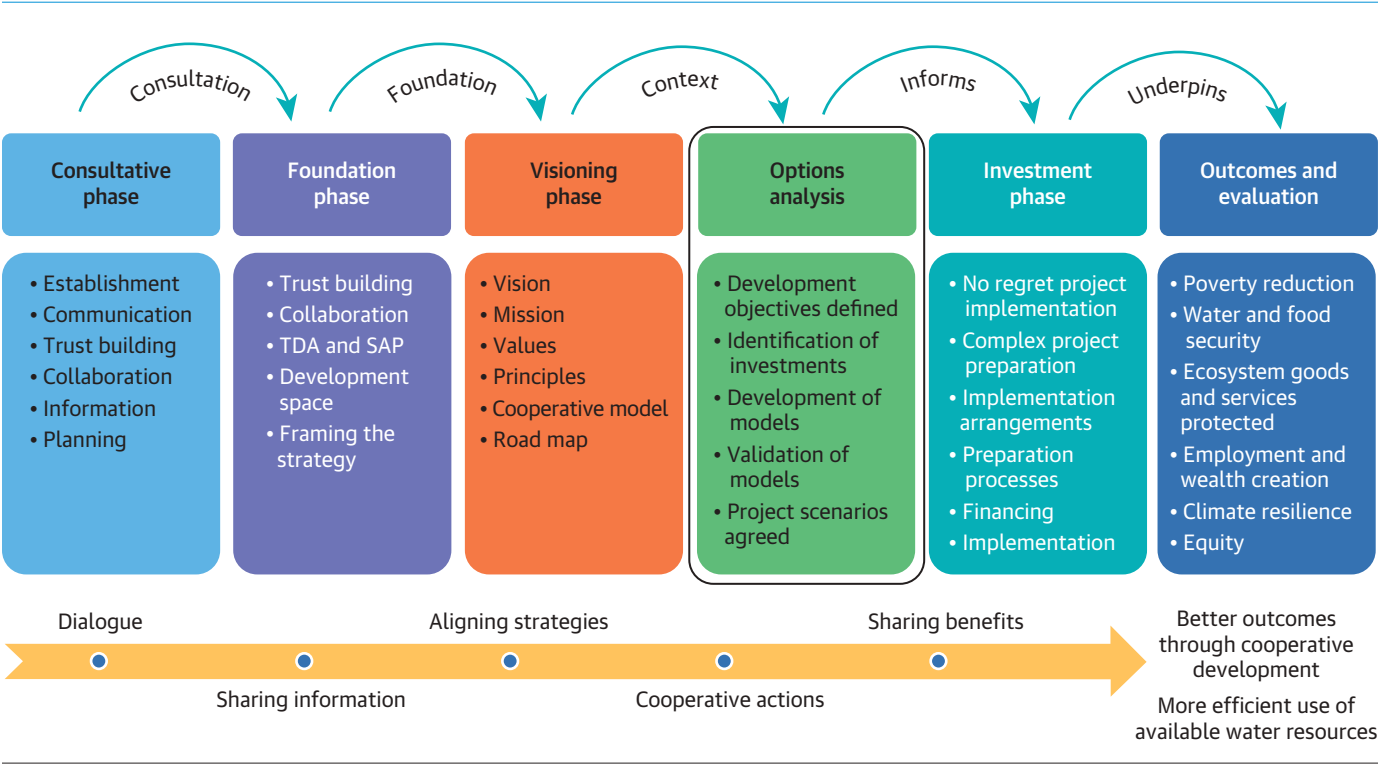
Consultation

Foundation

Context

Informs

Underpins

Consultative phase

• Establishment
• Communication
• Trust building
• Collaboration
• Information
• Planning

Foundation phase

• Trust building
• Collaboration
• TDA and SAP
• Development space
• Framing the strategy

Visioning phase

• Vision
• Mission
• Values
• Principles
• Cooperative model
• Road map

Options analysis

• Development objectives defined
• Identification of investments
• Development of models
• Validation of models
• Project scenarios agreed

Investment phase

• No regret project implementation
• Complex project preparation
• Implementation arrangements
• Preparation processes
• Financing
• Implementation

Outcomes and evaluation

• Poverty reduction
• Water and food security
• Ecosystem goods and services protected
• Employment and wealth creation
• Climate resilience
• Equity

Dialogue

Aligning strategies

Sharing benefits

Sharing information

Cooperative actions

Better outcomes through cooperative development

More efficient use of available water resources